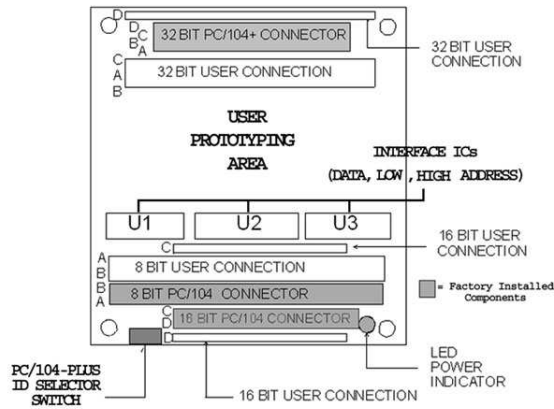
D
B C
A
32 BIT PC/104+ CONNECTOR
32 BIT USER CONNECTION
C
A
B
32 BIT USER CONNECTION
USER PROTOTYPING AREA
INTERFACE ICs (DATA, LOW, HIGH ADDRESS)
U1
U2
U3
16 BIT USER CONNECTION
C
A
B
8 BIT USER CONNECTION
B
A
8 BIT PC/104 CONNECTOR
= Factory Installed Components
C
D
16 BIT PC/104 CONNECTOR
D
PC/104-PLUS ID SELECTOR SWITCH
16 BIT USER CONNECTION
LED POWER INDICATOR